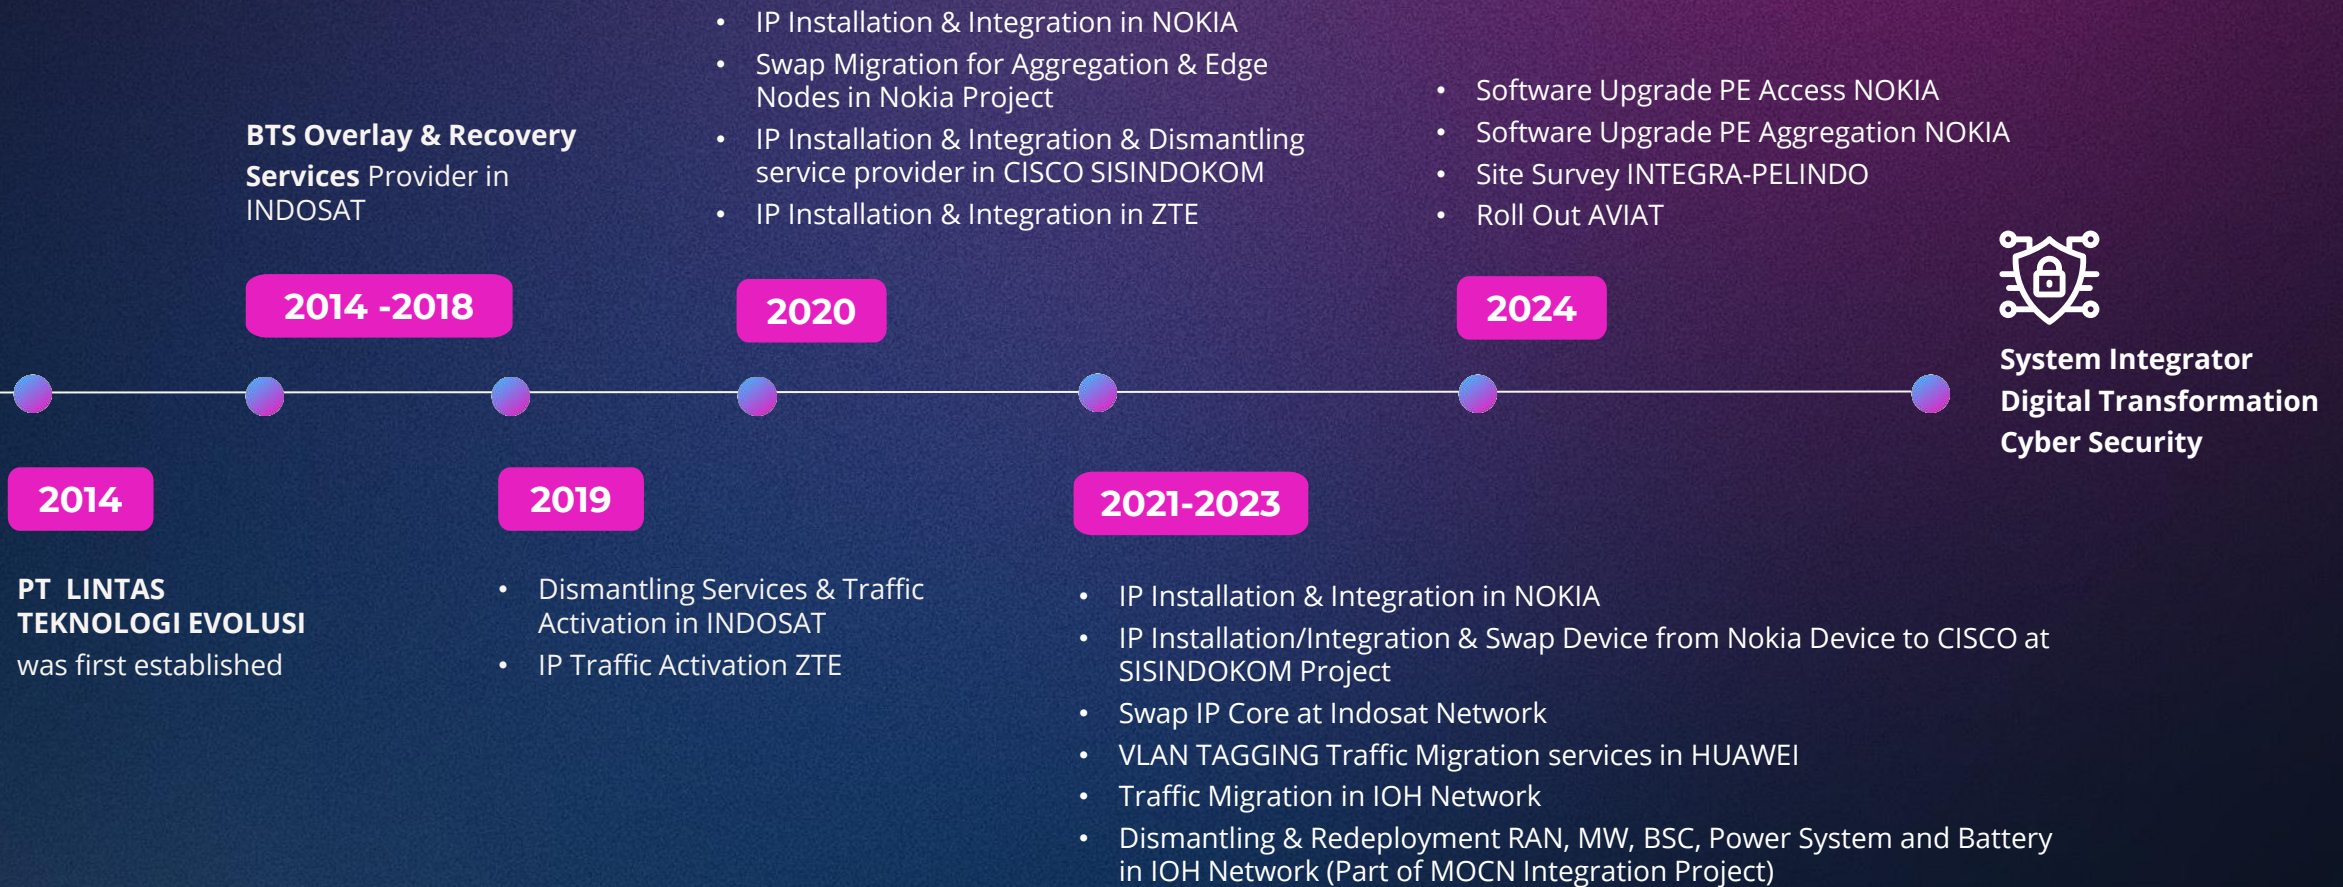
BTS Overlay & Recovery Services Provider in INDOSAT

2014 -2018

- IP Installation & Integration in NOKIA
- Swap Migration for Aggregation & Edge Nodes in Nokia Project
- IP Installation & Integration & Dismantling service provider in CISCO SISINDOKOM
- IP Installation & Integration in ZTE

2020

- Software Upgrade PE Access NOKIA
- Software Upgrade PE Aggregation NOKIA
- Site Survey INTEGRA-PELINDO
- Roll Out AVIAT

2024

System Integrator
Digital Transformation
Cyber Security

2014

PT LINTAS TEKNOLOGI EVOLUSI was first established

2019

- Dismantling Services & Traffic Activation in INDOSAT
- IP Traffic Activation ZTE

2021-2023

- IP Installation & Integration in NOKIA
- IP Installation/Integration & Swap Device from Nokia Device to CISCO at SISINDOKOM Project
- Swap IP Core at Indosat Network
- VLAN TAGGING Traffic Migration services in HUAWEI
- Traffic Migration in IOH Network
- Dismantling & Redeployment RAN, MW, BSC, Power System and Battery in IOH Network (Part of MOCN Integration Project)